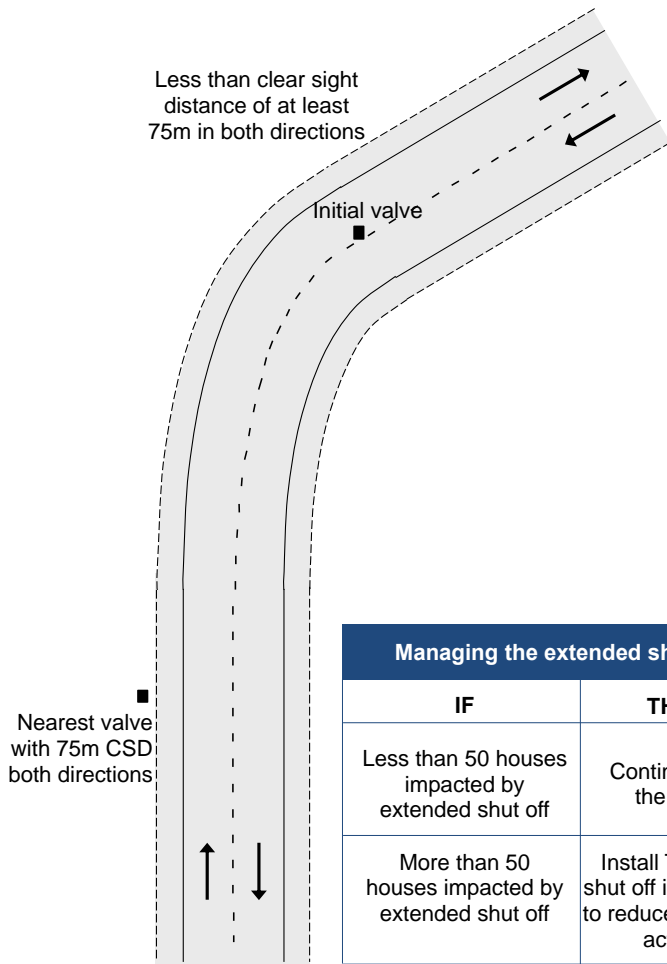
Less than clear sight distance of at least 75m in both directions

Initial valve

Nearest valve with 75m CSD both directions

| Managing the extended sh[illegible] | |
|---|---|
| IF | TH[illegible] |
| Less than 50 houses impacted by extended shut off | Contin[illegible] the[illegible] |
| More than 50 houses impacted by extended shut off | Install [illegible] shut off i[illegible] to reduce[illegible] ac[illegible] |